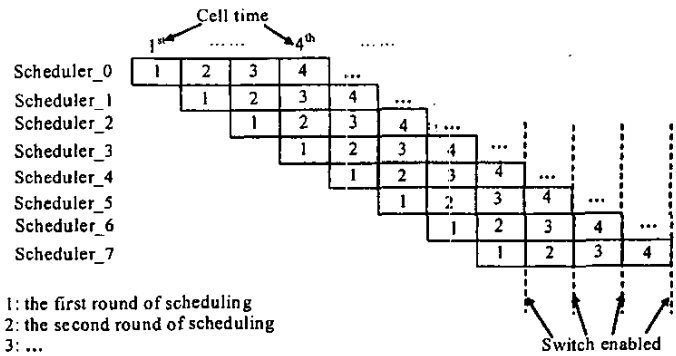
Cell time

$1^{st}$ …… $4^{th}$ ……

Scheduler_0 1 2 3 4 ...

Scheduler_1 1 2 3 4 ...

Scheduler_2 1 2 3 4 ...

Scheduler_3 1 2 3 4 ...

Scheduler_4 1 2 3 4 ...

Scheduler_5 1 2 3 4 ...

Scheduler_6 1 2 3 4 ...

Scheduler_7 1 2 3 4

1: the first round of scheduling
2: the second round of scheduling
3: ...

Switch enabled